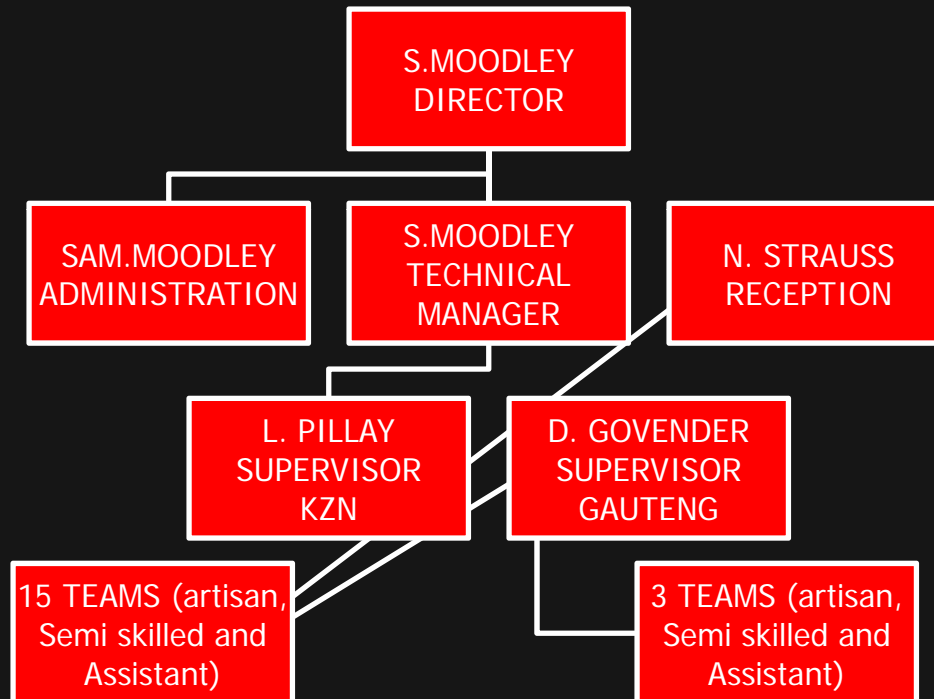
S.MOODLEY
DIRECTOR

SAM.MOODLEY
ADMINISTRATION

S.MOODLEY
TECHNICAL
MANAGER

N. STRAUSS
RECEPTION

L. PILLAY
SUPERVISOR
KZN

D. GOVENDER
SUPERVISOR
GAUTENG

15 TEAMS (artisan, Semi skilled and Assistant)

3 TEAMS (artisan, Semi skilled and Assistant)